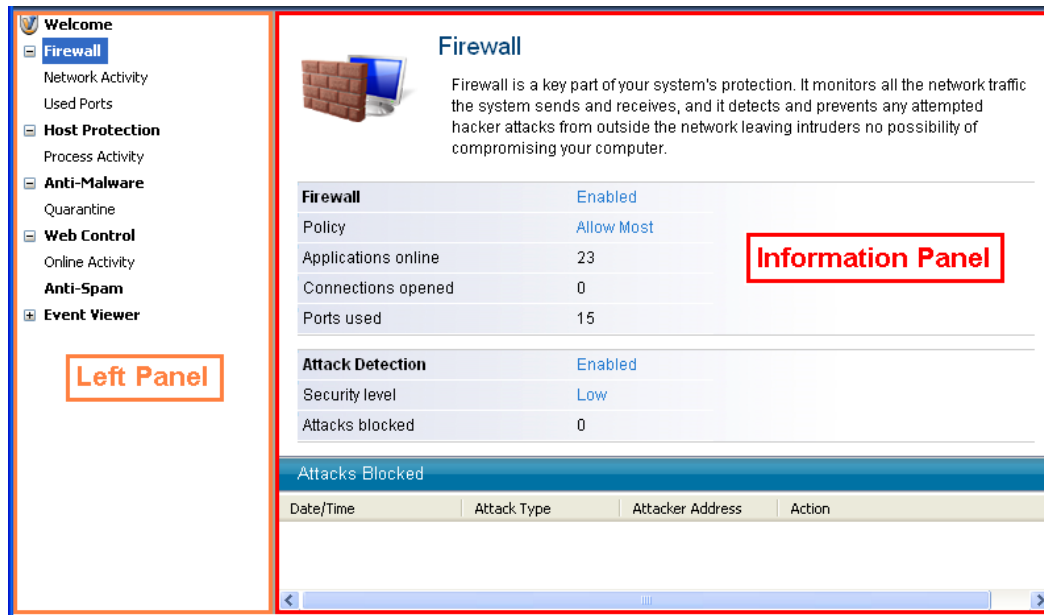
Welcome
⊟ Firewall
Network Activity
Used Ports
⊟ Host Protection
Process Activity
⊟ Anti-Malware
Quarantine
⊟ Web Control
Online Activity
Anti-Spam
⊞ Event Viewer

Left Panel

Firewall

Firewall is a key part of your system's protection. It monitors all the network traffic the system sends and receives, and it detects and prevents any attempted hacker attacks from outside the network leaving intruders no possibility of compromising your computer.

| Firewall | Enabled |
|---|---|
| Policy | Allow Most |
| Applications online | 23 |
| Connections opened | 0 |
| Ports used | 15 |

Information Panel

| Attack Detection | Enabled |
|---|---|
| Security level | Low |
| Attacks blocked | 0 |

Attacks Blocked

| Date/Time | Attack Type | Attacker Address | Action |
|---|---|---|---|